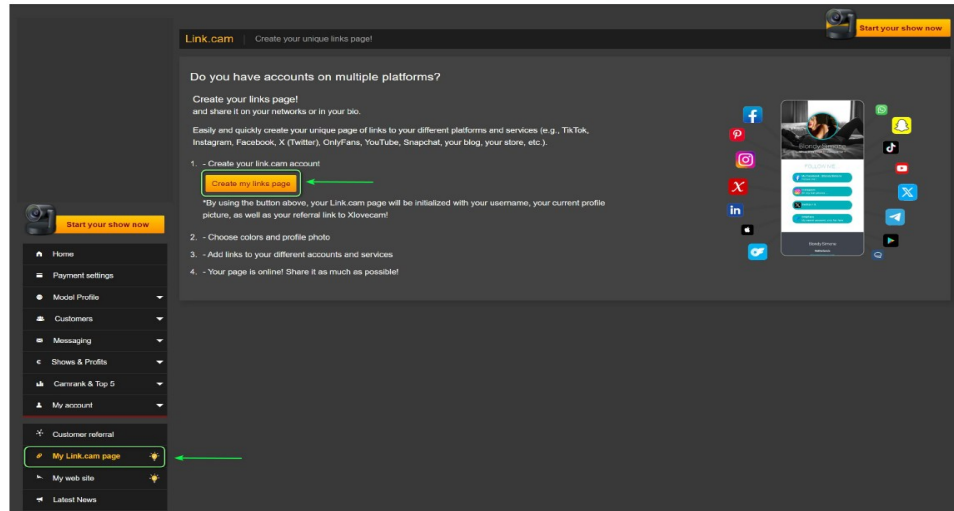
Start your show now

Link.cam | Create your unique links page!

Do you have accounts on multiple platforms?

Create your links page!
and share it on your networks or in your bio.

Easily and quickly create your unique page of links to your different platforms and services (e.g., TikTok, Instagram, Facebook, X (Twitter), OnlyFans, YouTube, Snapchat, your blog, your store, etc.).

1. - Create your link.cam account

Create my links page

*By using the button above, your Link.cam page will be initialized with your username, your current profile picture, as well as your referral link to Xlovecam!

2. - Choose colors and profile photo

3. - Add links to your different accounts and services

4. - Your page is online! Share it as much as possible!

Start your show now

Home
Payment settings
Model Profile
Customers
Messaging
Shows & Profits
Camrank & Top 5
My account
Customer referral
My Link.cam page
My web site
Latest News